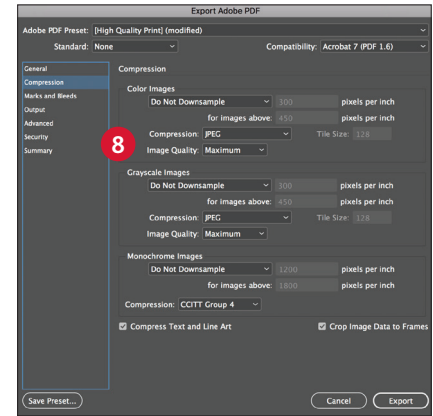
Export Adobe PDF

Adobe PDF Preset: [High Quality Print] (modified)

Standard: None

Compatibility: Acrobat 7 (PDF 1.6)

General
Compression
Marks and Bleeds
Output
Advanced
Security
Summary

Compression

Color Images

Do Not Downsample

300 pixels per inch

for images above: 450 pixels per inch

8

Compression: JPEG

Tile Size: 128

Image Quality: Maximum

Grayscale Images

Do Not Downsample

300 pixels per inch

for images above: 450 pixels per inch

Compression: JPEG

Tile Size: 128

Image Quality: Maximum

Monochrome Images

Do Not Downsample

1200 pixels per inch

for images above: 1800 pixels per inch

Compression: CCITT Group 4

Compress Text and Line Art

Crop Image Data to Frames

Save Preset...

Cancel

Export